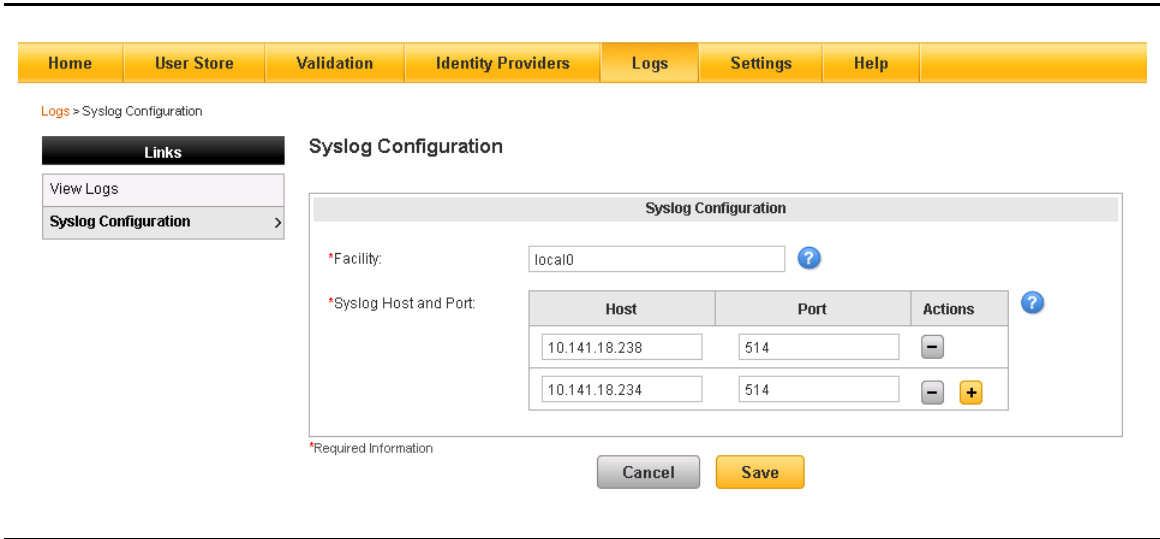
Home | User Store | Validation | Identity Providers | Logs | Settings | Help

Logs > Syslog Configuration

Links

View Logs

Syslog Configuration >

Syslog Configuration

Syslog Configuration

*Facility: local0 ?

*Syslog Host and Port: ?

| Host | Port | Actions |
|---|---|---|
| 10.141.18.238 | 514 | − |
| 10.141.18.234 | 514 | − + |

*Required Information

Cancel Save